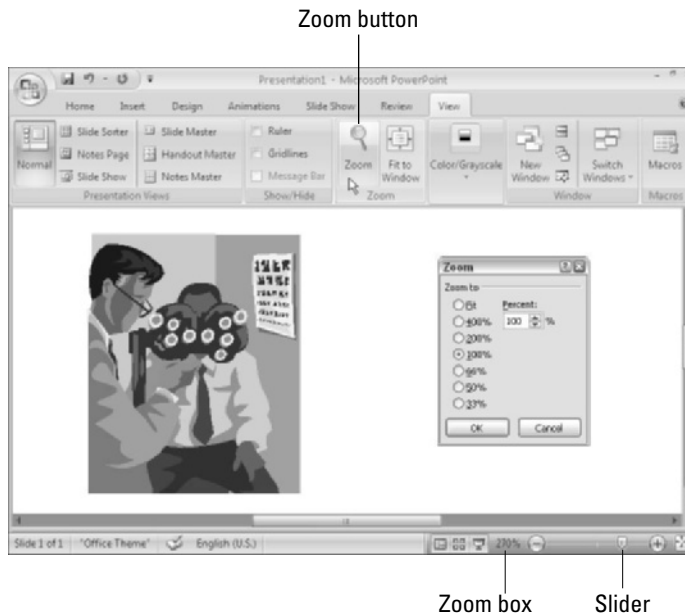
Zoom button

Presentation1 - Microsoft PowerPoint

Home Insert Design Animations Slide Show Review View

Normal Slide Sorter Notes Page Slide Show Slide Master Handout Master Notes Master Ruler Gridlines Message Bar Zoom Fit to Window Color/Grayscale New Window Switch Windows Macros

Presentation Views Show/Hide Zoom Window Macros

Zoom

Zoom to

Fit

400%

200%

100%

66%

50%

33%

Percent:

100 %

OK Cancel

Slide 1 of 1 "Office Theme" English (U.S.) 270%

Zoom box Slider